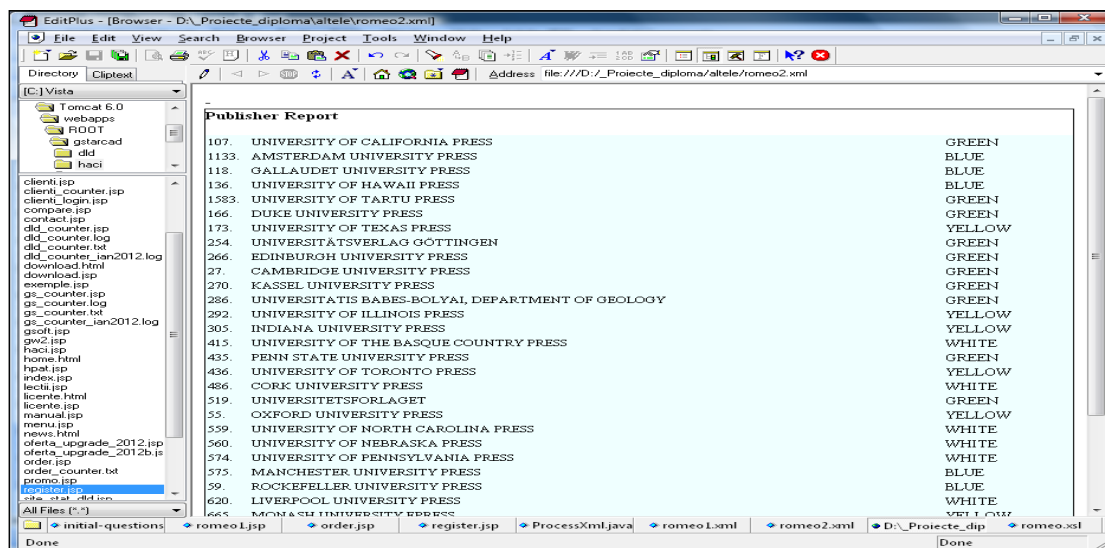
EditPlus - [Browser - D:\_Proiecte_diploma\altele\romeo2.xml]

File Edit View Search Browser Project Tools Window Help

Directory Cliptext

Address file:///D:/_Proiecte_diploma/altele/romeo2.xml

[C:] Vista

Tomcat 6.0
webapps
ROOT
gstarcad
dld
haci

clienti.jsp
clienti_counter.jsp
clienti_login.jsp
compare.jsp
contact.jsp
dld_counter.jsp
dld_counter.log
dld_counter.txt
dld_counter_ian2012.log
download.html
download.jsp
exemple.jsp
gs_counter.jsp
gs_counter.log
gs_counter.txt
gs_counter_ian2012.log
gsoft.jsp
gw2.jsp
haci.jsp
home.html
hpat.jsp
index.jsp
lectii.jsp
licente.html
licente.jsp
manual.jsp
menu.jsp
news.html
oferta_upgrade_2012.jsp
oferta_upgrade_2012b.js
order.jsp
order_counter.txt
promo.jsp
register.jsp
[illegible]

All Files (*.*)

Publisher Report

| | | |
|---|---|---|
| 107. | UNIVERSITY OF CALIFORNIA PRESS | GREEN |
| 1133. | AMSTERDAM UNIVERSITY PRESS | BLUE |
| 118. | GALLAUDET UNIVERSITY PRESS | BLUE |
| 136. | UNIVERSITY OF HAWAII PRESS | BLUE |
| 1583. | UNIVERSITY OF TARTU PRESS | GREEN |
| 166. | DUKE UNIVERSITY PRESS | GREEN |
| 173. | UNIVERSITY OF TEXAS PRESS | YELLOW |
| 254. | UNIVERSITÄTSVERLAG GÖTTINGEN | GREEN |
| 266. | EDINBURGH UNIVERSITY PRESS | GREEN |
| 27. | CAMBRIDGE UNIVERSITY PRESS | GREEN |
| 270. | KASSEL UNIVERSITY PRESS | GREEN |
| 286. | UNIVERSITATIS BABES-BOLYAI, DEPARTMENT OF GEOLOGY | GREEN |
| 292. | UNIVERSITY OF ILLINOIS PRESS | YELLOW |
| 305. | INDIANA UNIVERSITY PRESS | YELLOW |
| 415. | UNIVERSITY OF THE BASQUE COUNTRY PRESS | WHITE |
| 435. | PENN STATE UNIVERSITY PRESS | GREEN |
| 436. | UNIVERSITY OF TORONTO PRESS | YELLOW |
| 486. | CORK UNIVERSITY PRESS | WHITE |
| 519. | UNIVERSITETSFORLAGET | GREEN |
| 55. | OXFORD UNIVERSITY PRESS | YELLOW |
| 559. | UNIVERSITY OF NORTH CAROLINA PRESS | WHITE |
| 560. | UNIVERSITY OF NEBRASKA PRESS | WHITE |
| 574. | UNIVERSITY OF PENNSYLVANIA PRESS | WHITE |
| 575. | MANCHESTER UNIVERSITY PRESS | BLUE |
| 59. | ROCKEFELLER UNIVERSITY PRESS | BLUE |
| 620. | LIVERPOOL UNIVERSITY PRESS | WHITE |
| 665. | MONASH UNIVERSITY EPRESS | YELLOW |

initial-questions | romeo1.jsp | order.jsp | register.jsp | ProcessXml.java | romeo1.xml | romeo2.xml | D:\_Proiecte_dip | romeo.xsl

Done | Done